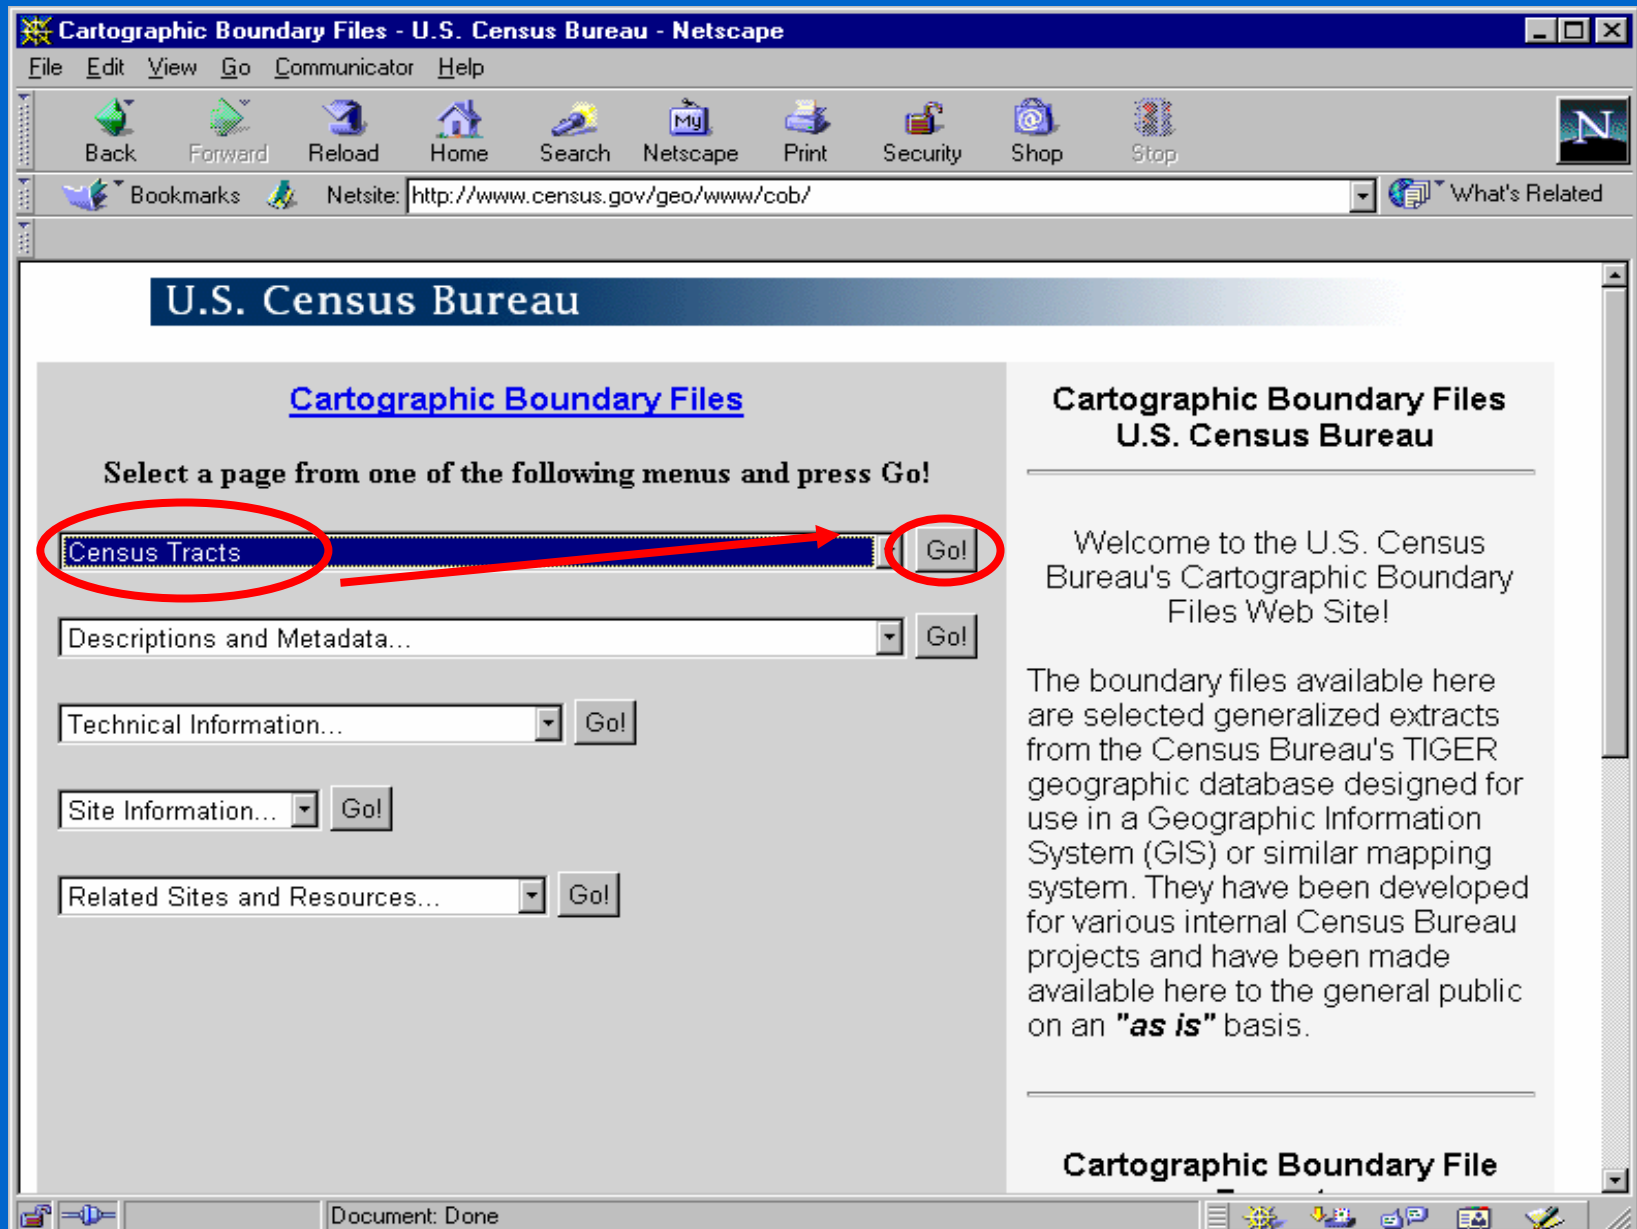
Cartographic Boundary Files - U.S. Census Bureau - Netscape

File Edit View Go Communicator Help

Back Forward Reload Home Search Netscape Print Security Shop Stop

Bookmarks Netsite: http://www.census.gov/geo/www/cob/ What's Related

U.S. Census Bureau

Cartographic Boundary Files

Select a page from one of the following menus and press Go!

Census Tracts Go!

Descriptions and Metadata... Go!

Technical Information... Go!

Site Information... Go!

Related Sites and Resources... Go!

Cartographic Boundary Files
U.S. Census Bureau

Welcome to the U.S. Census Bureau's Cartographic Boundary Files Web Site!

The boundary files available here are selected generalized extracts from the Census Bureau's TIGER geographic database designed for use in a Geographic Information System (GIS) or similar mapping system. They have been developed for various internal Census Bureau projects and have been made available here to the general public on an *"as is"* basis.

Cartographic Boundary File

Document: Done